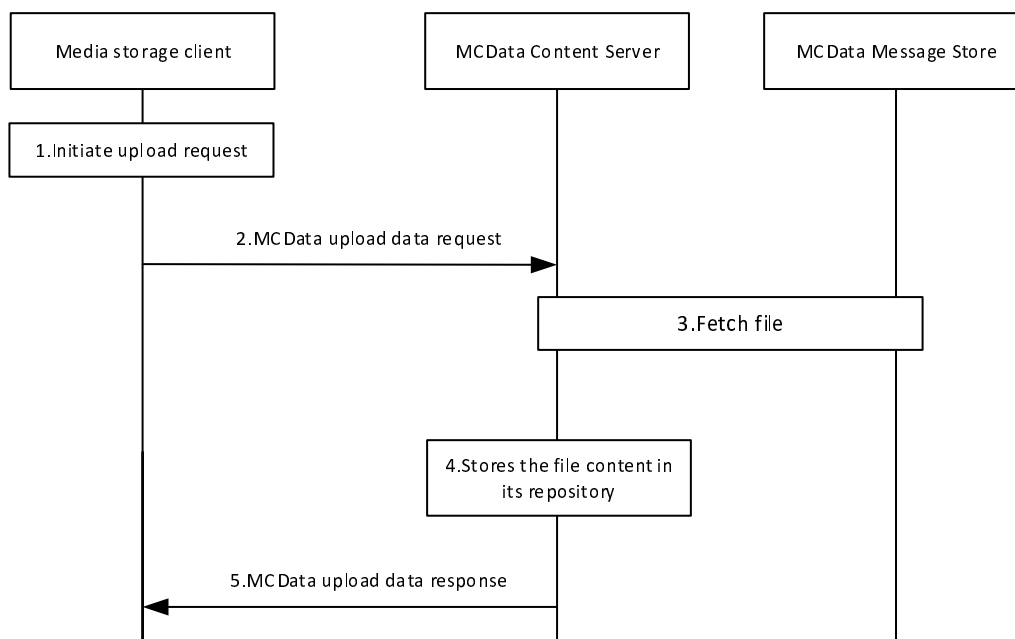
Media storage client

MCData Content Server

MCData Message Store

1.Initiate upload request

2.MCData upload data request

3.Fetch file

4.Stores the file content in its repository

5.MCData upload data response